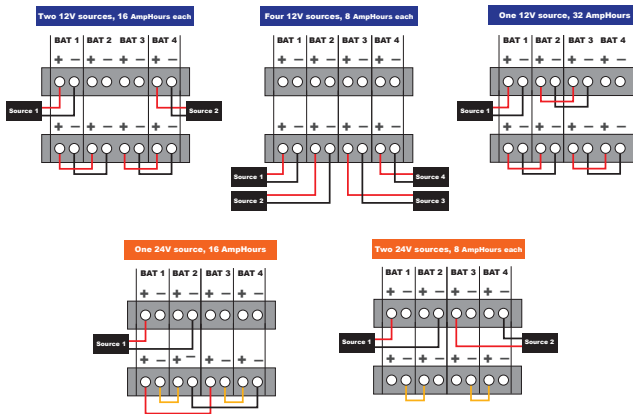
Two 12V sources, 16 AmpHours each

BAT 1 BAT 2 BAT 3 BAT 4

+ − + − + − + −

Source 1

Source 2

+ − + − + − + −

Four 12V sources, 8 AmpHours each

BAT 1 BAT 2 BAT 3 BAT 4

+ − + − + − + −

+ − + − + − + −

Source 1

Source 4

Source 2

Source 3

One 12V source, 32 AmpHours

BAT 1 BAT 2 BAT 3 BAT 4

+ − + − + − + −

Source 1

+ − + − + − + −

One 24V source, 16 AmpHours

BAT 1 BAT 2 BAT 3 BAT 4

+ − + − + − + −

Source 1

+ − + − + − + −

Two 24V sources, 8 AmpHours each

BAT 1 BAT 2 BAT 3 BAT 4

+ − + − + − + −

Source 1

Source 2

+ − + − + − + −